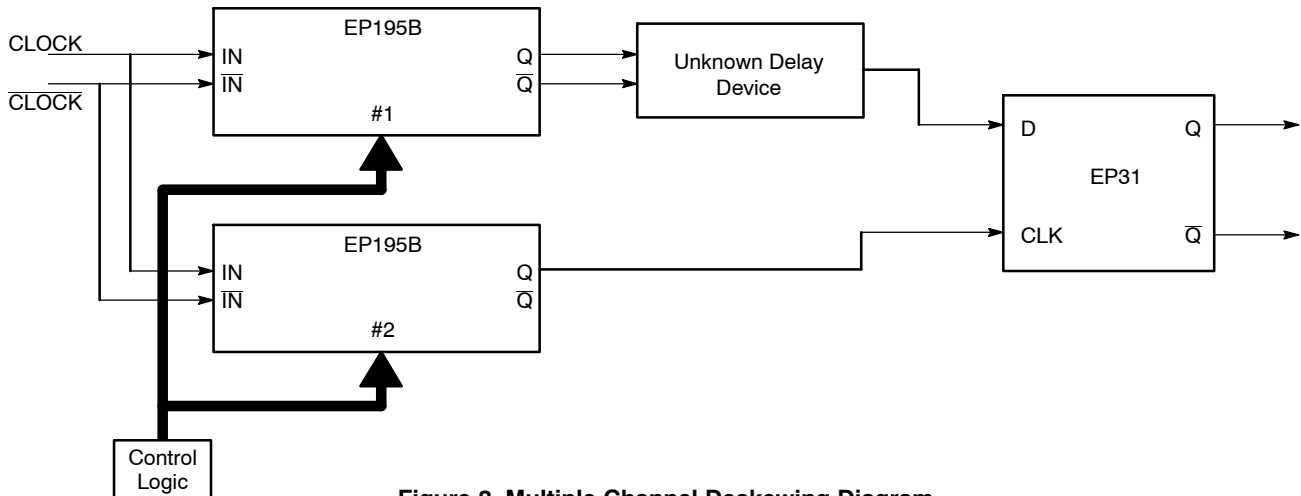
CLOCK

$\overline{\text{CLOCK}}$

EP195B

IN

$\overline{\text{IN}}$

Q

$\overline{\text{Q}}$

#1

Unknown Delay Device

D

Q

EP31

CLK

$\overline{\text{Q}}$

EP195B

IN

$\overline{\text{IN}}$

Q

$\overline{\text{Q}}$

#2

Control Logic

Figure 8. Multiple Channel Deskewing Diagram